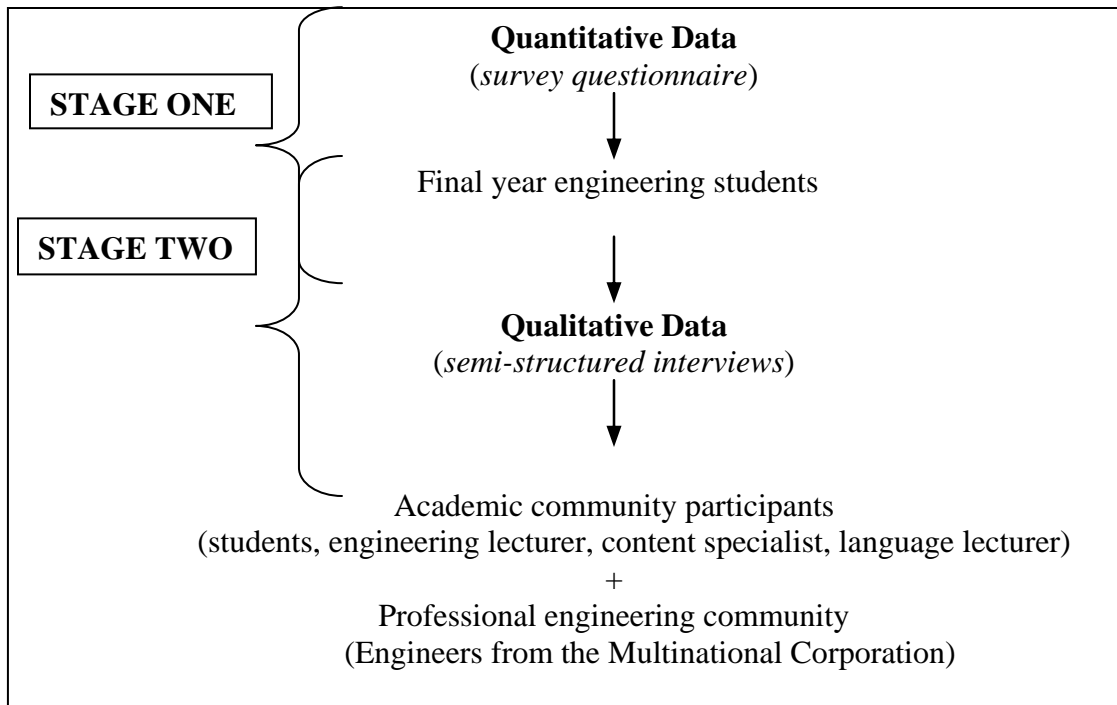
STAGE ONE

STAGE TWO

**Quantitative Data**
(*survey questionnaire*)

Final year engineering students

**Qualitative Data**
(*semi-structured interviews*)

Academic community participants
(students, engineering lecturer, content specialist, language lecturer)
+
Professional engineering community
(Engineers from the Multinational Corporation)